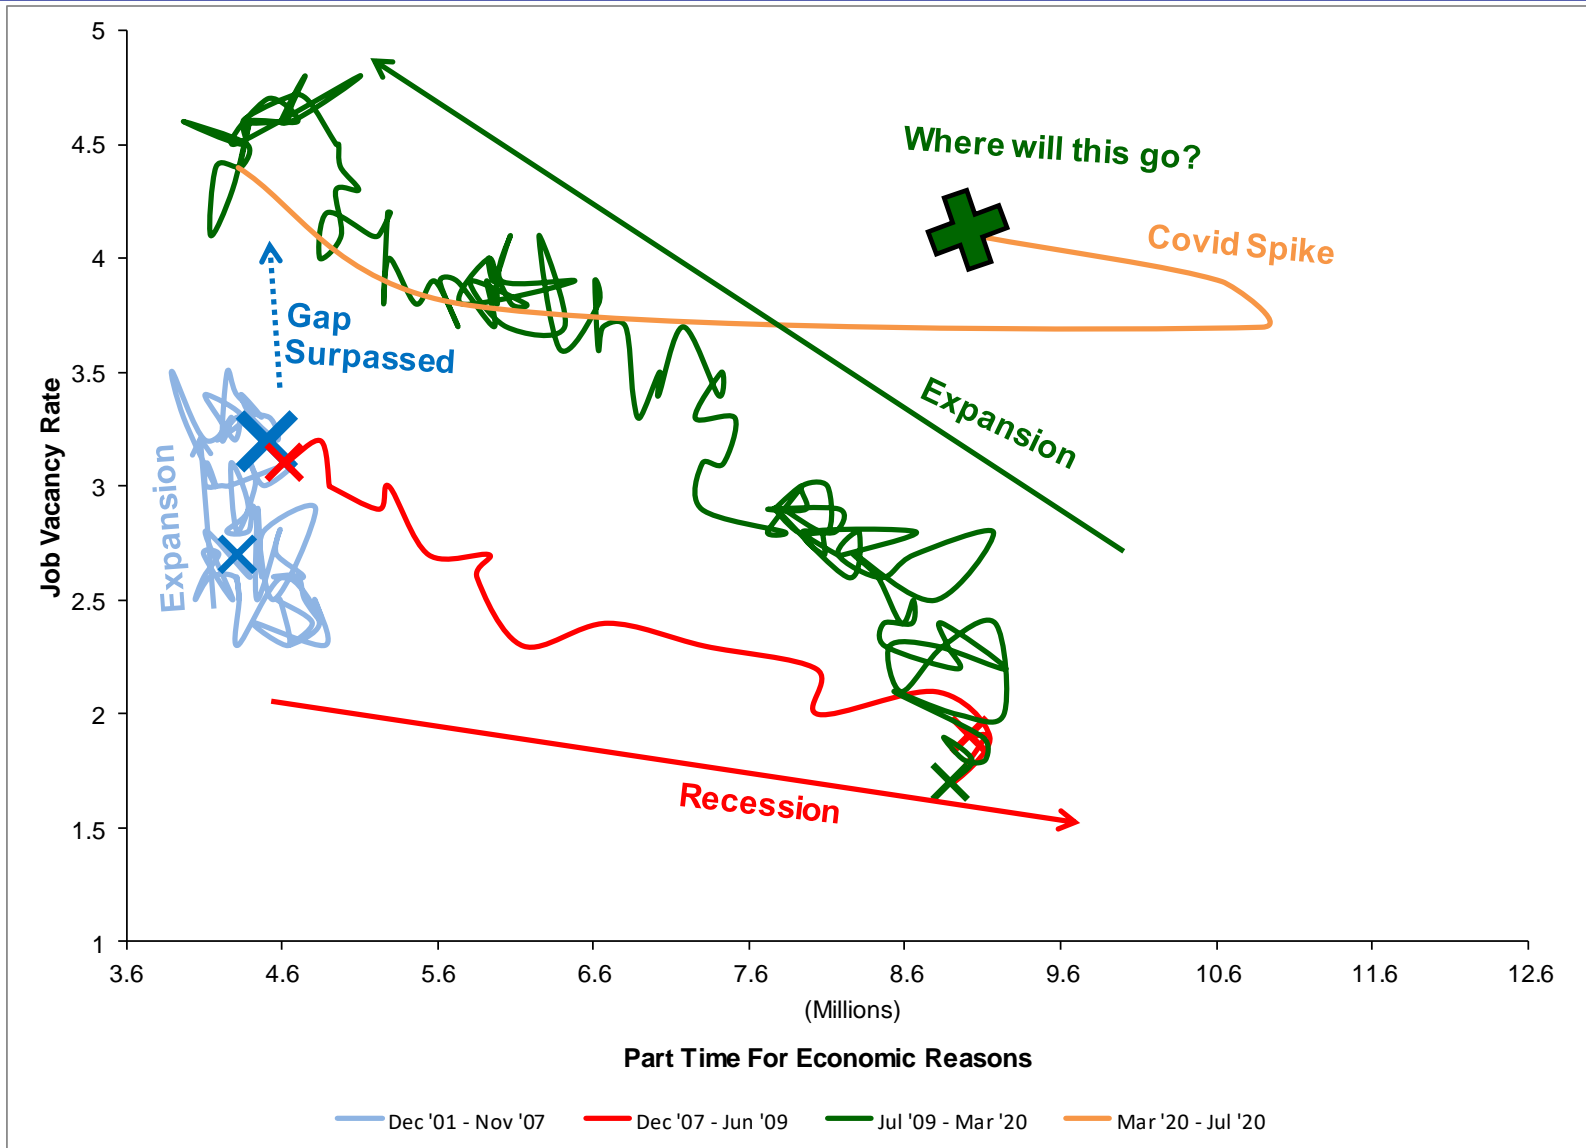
Where will this go?

Covid Spike

Gap Surpassed

Expansion

Expansion

Recession

Job Vacancy Rate

5
4.5
4
3.5
3
2.5
2
1.5
1

3.6 4.6 5.6 6.6 7.6 8.6 9.6 10.6 11.6 12.6

(Millions)

Part Time For Economic Reasons

Dec '01 - Nov '07
Dec '07 - Jun '09
Jul '09 - Mar '20
Mar '20 - Jul '20